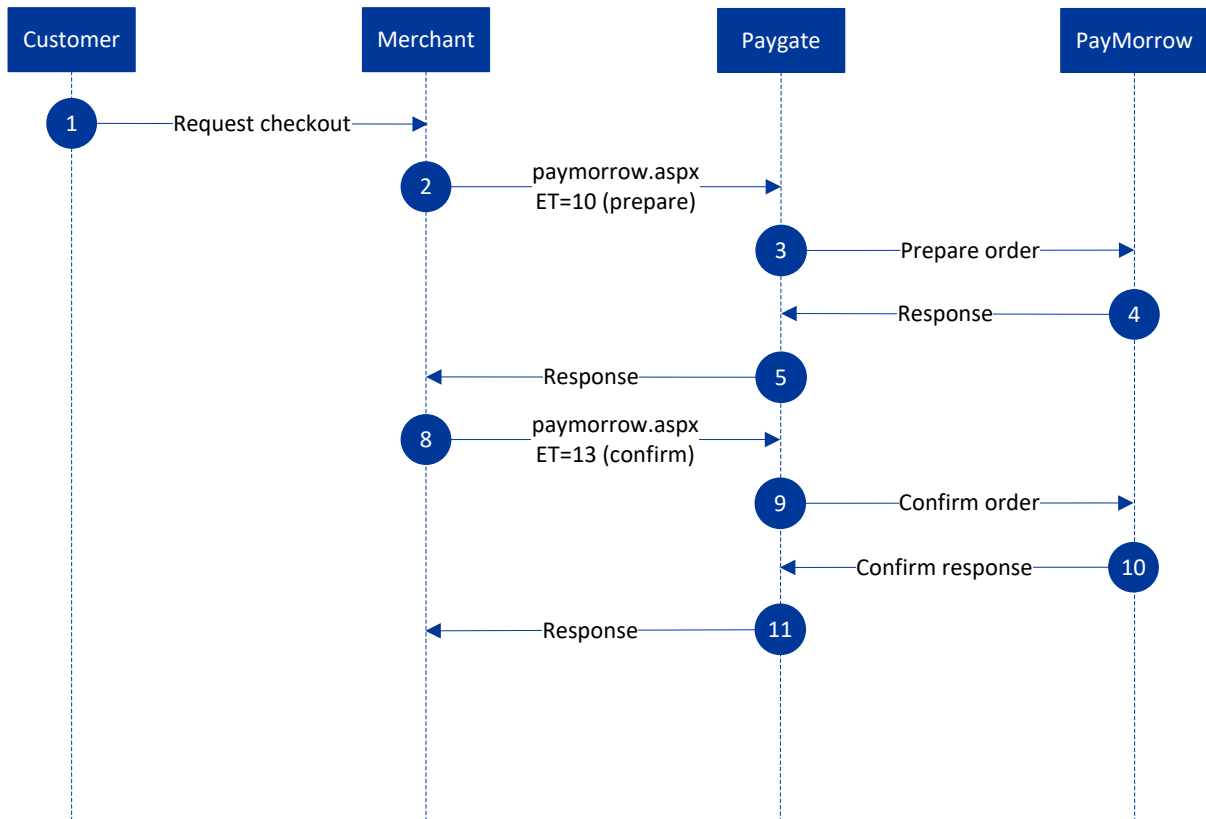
Customer

Merchant

Paygate

PayMorrow

1 Request checkout

2 paymorrow.aspx ET=10 (prepare)

3 Prepare order

Response 4

Response 5

8 paymorrow.aspx ET=13 (confirm)

9 Confirm order

Confirm response 10

Response 11